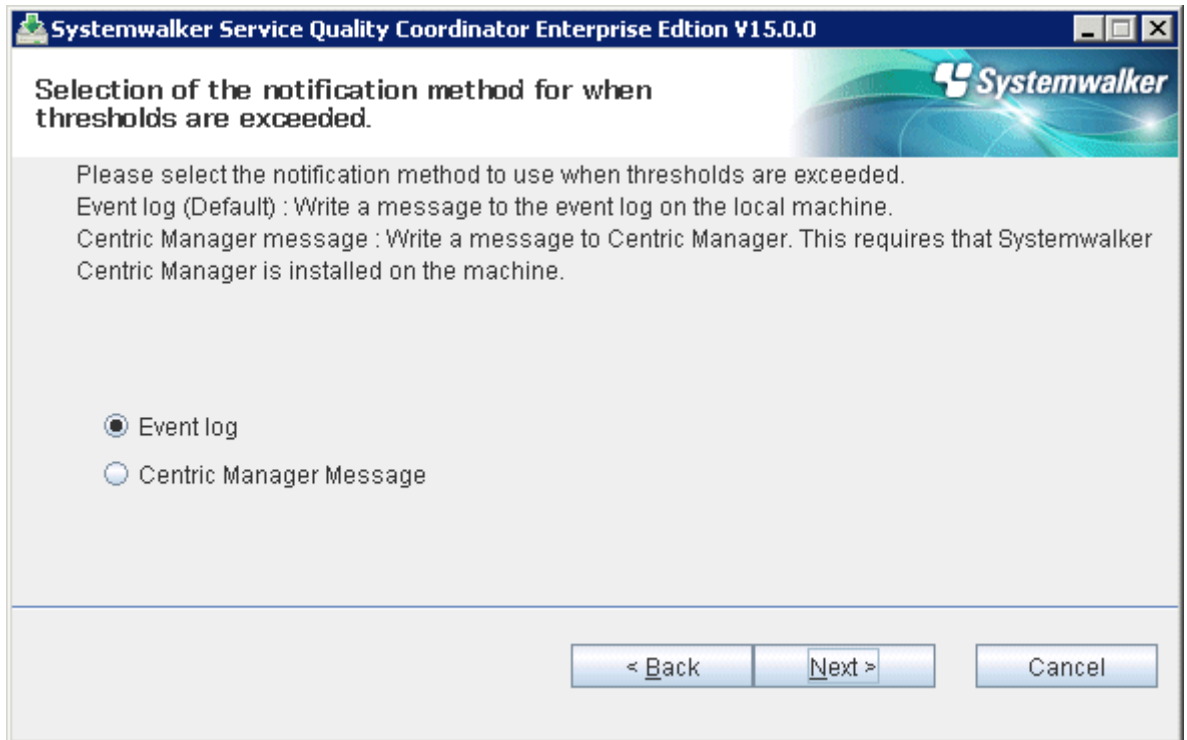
Systemwalker Service Quality Coordinator Enterprise Edtion V15.0.0

Selection of the notification method for when thresholds are exceeded.

Systemwalker

Please select the notification method to use when thresholds are exceeded.
Event log (Default) : Write a message to the event log on the local machine.
Centric Manager message : Write a message to Centric Manager. This requires that Systemwalker Centric Manager is installed on the machine.

Event log

Centric Manager Message

< Back

Next >

Cancel